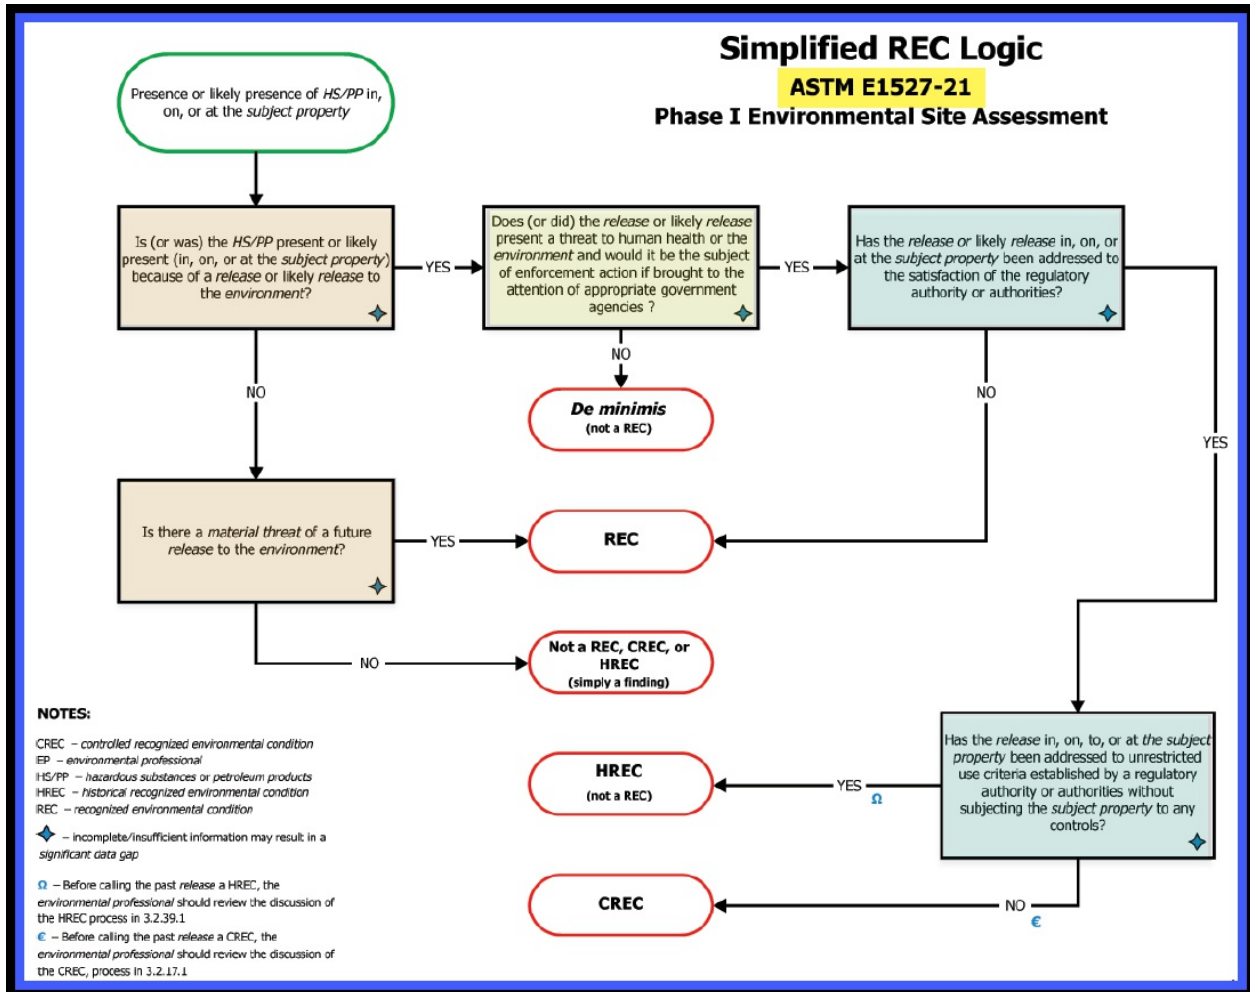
Simplified REC Logic
ASTM E1527-21
Phase I Environmental Site Assessment

Presence or likely presence of HS/PP in, on, or at the subject property

Is (or was) the HS/PP present or likely present (in, on, or at the subject property) because of a release or likely release to the environment?

YES

Does (or did) the release or likely release present a threat to human health or the environment and would it be the subject of enforcement action if brought to the attention of appropriate government agencies ?

YES

Has the release or likely release in, on, or at the subject property been addressed to the satisfaction of the regulatory authority or authorities?

NO

De minimis
(not a REC)

NO

NO

YES

Is there a material threat of a future release to the environment?

YES

REC

NO

Not a REC, CREC, or HREC
(simply a finding)

NOTES:

CREC – controlled recognized environmental condition
EP – environmental professional
HS/PP – hazardous substances or petroleum products
HREC – historical recognized environmental condition
REC – recognized environmental condition

– incomplete/insufficient information may result in a significant data gap

Ω – Before calling the past release a HREC, the environmental professional should review the discussion of the HREC process in 3.2.39.1
€ – Before calling the past release a CREC, the environmental professional should review the discussion of the CREC, process in 3.2.17.1

Has the release in, on, to, or at the subject property been addressed to unrestricted use criteria established by a regulatory authority or authorities without subjecting the subject property to any controls?

HREC
(not a REC)

YES
Ω

CREC

NO
€